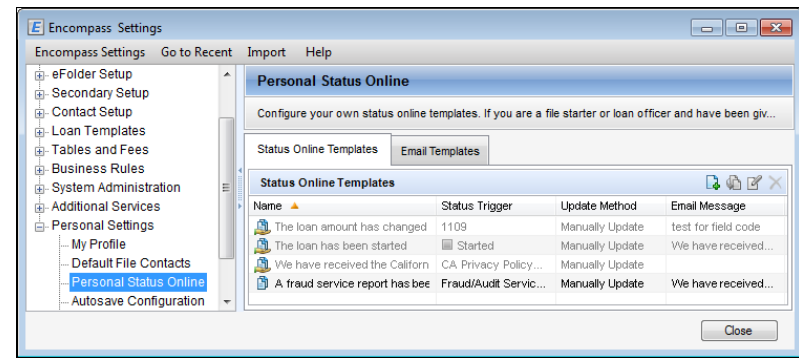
Encompass Settings

Encompass Settings   Go to Recent   Import   Help

eFolder Setup
Secondary Setup
Contact Setup
Loan Templates
Tables and Fees
Business Rules
System Administration
Additional Services
Personal Settings
My Profile
Default File Contacts
Personal Status Online
Autosave Configuration

Personal Status Online

Configure your own status online templates. If you are a file starter or loan officer and have been giv...

Status Online Templates   Email Templates

Status Online Templates

| Name | Status Trigger | Update Method | Email Message |
|---|---|---|---|
| The loan amount has changed | 1109 | Manually Update | test for field code |
| The loan has been started | Started | Manually Update | We have received... |
| We have received the Californ | CA Privacy Policy... | Manually Update | |
| A fraud service report has bee | Fraud/Audit Servic... | Manually Update | We have received... |

Close